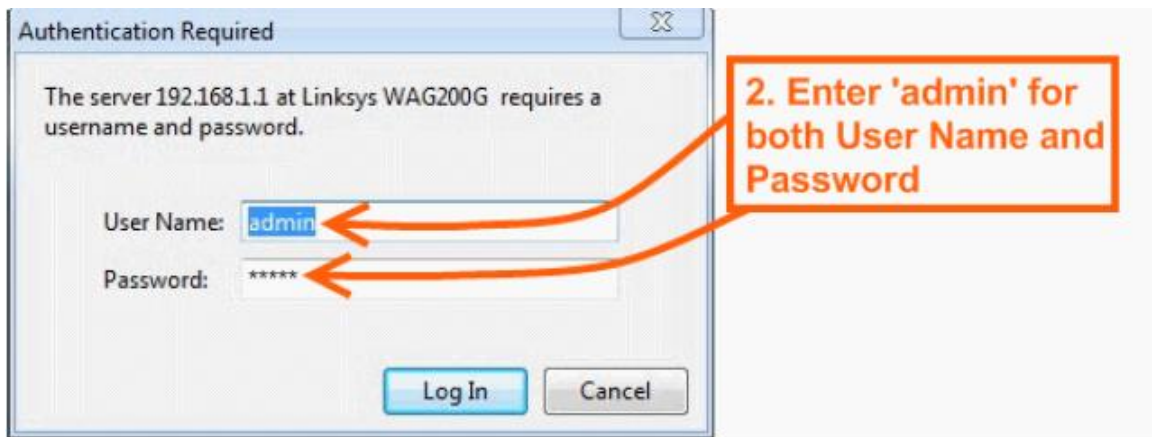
Authentication Required

The server 192.168.1.1 at Linksys WAG200G requires a username and password.

User Name: admin

Password: *****

Log In

Cancel

2. Enter 'admin' for both User Name and Password